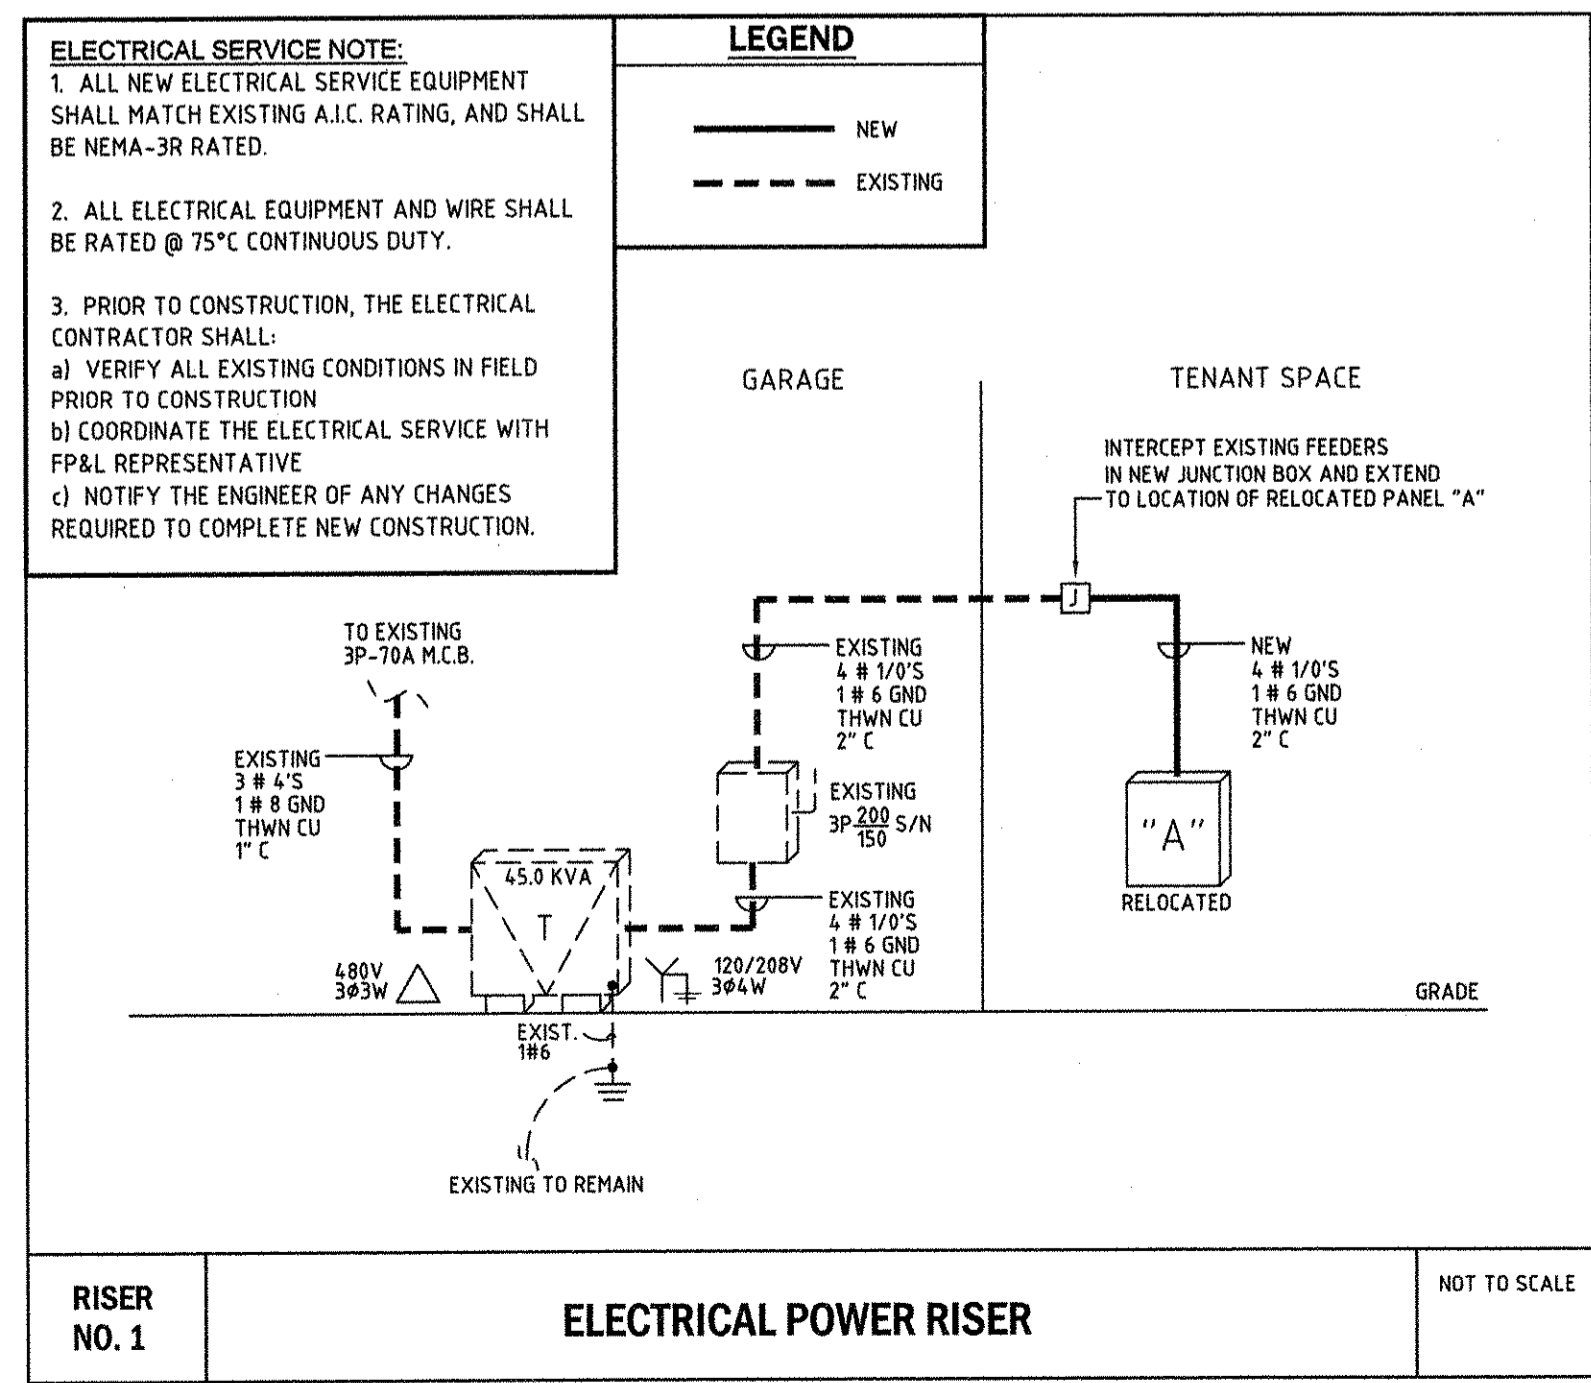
ELECTRICAL SERVICE NOTE:
1. ALL NEW ELECTRICAL SERVICE EQUIPMENT SHALL MATCH EXISTING A.I.C. RATING, AND SHALL BE NEMA-3R RATED.

2. ALL ELECTRICAL EQUIPMENT AND WIRE SHALL BE RATED @ 75°C CONTINUOUS DUTY.

3. PRIOR TO CONSTRUCTION, THE ELECTRICAL CONTRACTOR SHALL:
a) VERIFY ALL EXISTING CONDITIONS IN FIELD PRIOR TO CONSTRUCTION
b) COORDINATE THE ELECTRICAL SERVICE WITH FP&L REPRESENTATIVE
c) NOTIFY THE ENGINEER OF ANY CHANGES REQUIRED TO COMPLETE NEW CONSTRUCTION.

LEGEND
NEW
EXISTING

GARAGE

TENANT SPACE

INTERCEPT EXISTING FEEDERS IN NEW JUNCTION BOX AND EXTEND TO LOCATION OF RELOCATED PANEL "A"

J

TO EXISTING 3P-70A M.C.B.

EXISTING
4 # 1/0'S
1 # 6 GND
THWN CU
2" C

NEW
4 # 1/0'S
1 # 6 GND
THWN CU
2" C

EXISTING
3 # 4'S
1 # 8 GND
THWN CU
1" C

EXISTING
3P $\frac{200}{150}$ S/N

"A"
RELOCATED

45.0 KVA
T

EXISTING
4 # 1/0'S
1 # 6 GND
THWN CU
2" C

480V
3ø3W

120/208V
3ø4W

GRADE

EXIST.
1#6

EXISTING TO REMAIN

RISER
NO. 1

ELECTRICAL POWER RISER

NOT TO SCALE